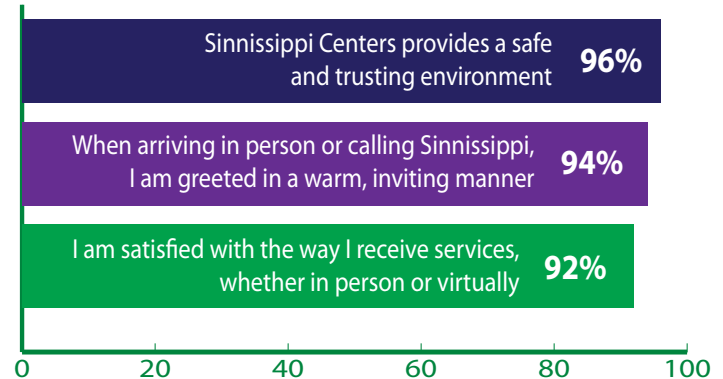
Sinnissippi Centers provides a safe and trusting environment 96%

When arriving in person or calling Sinnissippi, I am greeted in a warm, inviting manner 94%

I am satisfied with the way I receive services, whether in person or virtually 92%

0 20 40 60 80 100